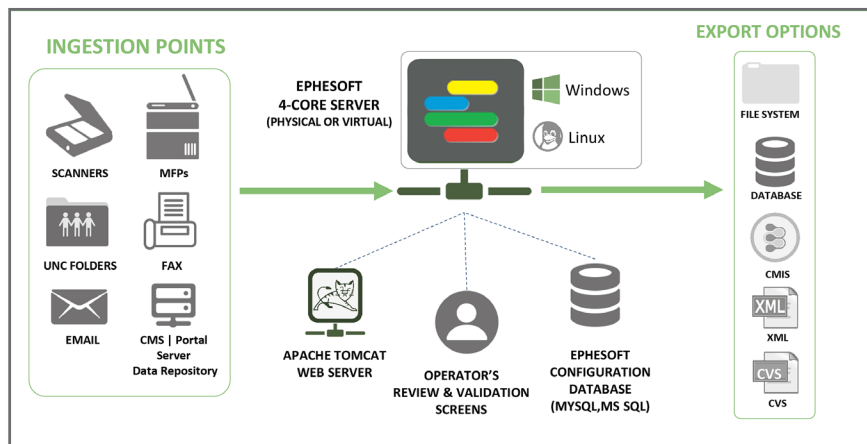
INGESTION POINTS

SCANNERS

MFPs

UNC FOLDERS

FAX

EMAIL

CMS | Portal Server Data Repository

EPHESOFT 4-CORE SERVER (PHYSICAL OR VIRTUAL)

Windows

Linux

APACHE TOMCAT WEB SERVER

OPERATOR'S REVIEW & VALIDATION SCREENS

EPHESOFT CONFIGURATION DATABASE (MYSQL,MS SQL)

EXPORT OPTIONS

FILE SYSTEM

DATABASE

CMIS

XML

XML

CVS

CVS